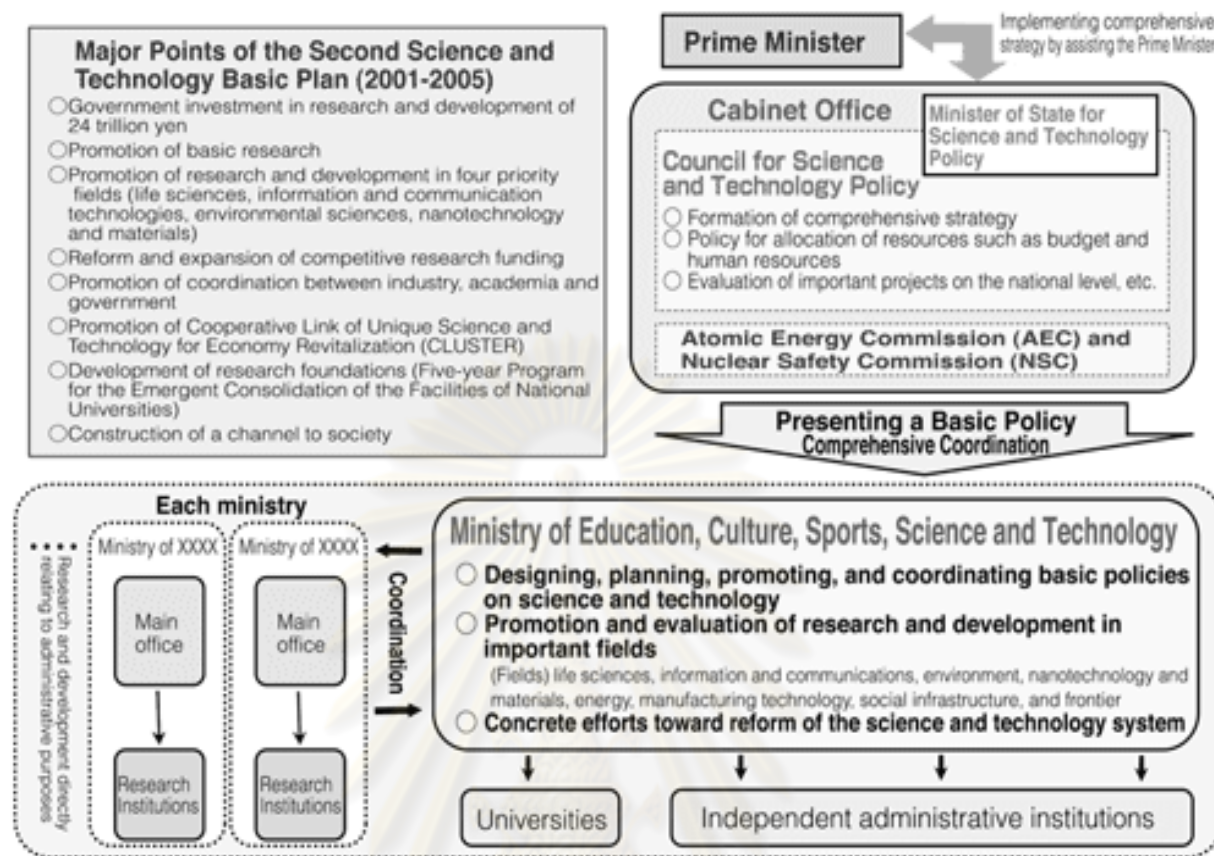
Major Points of the Second Science and Technology Basic Plan (2001-2005)

○Government investment in research and development of 24 trillion yen
○Promotion of basic research
○Promotion of research and development in four priority fields (life sciences, information and communication technologies, environmental sciences, nanotechnology and materials)
○Reform and expansion of competitive research funding
○Promotion of coordination between industry, academia and government
○Promotion of Cooperative Link of Unique Science and Technology for Economy Revitalization (CLUSTER)
○Development of research foundations (Five-year Program for the Emergent Consolidation of the Facilities of National Universities)
○Construction of a channel to society

Prime Minister

Implementing comprehensive strategy by assisting the Prime Minister

Cabinet Office

Minister of State for Science and Technology Policy

Council for Science and Technology Policy

○ Formation of comprehensive strategy
○ Policy for allocation of resources such as budget and human resources
○ Evaluation of important projects on the national level, etc.

Atomic Energy Commission (AEC) and Nuclear Safety Commission (NSC)

Presenting a Basic Policy
Comprehensive Coordination

Each ministry

Research and development directly relating to administrative purposes

Ministry of XXXX

Main office

Research Institutions

Ministry of XXXX

Main office

Research Institutions

Coordination

Ministry of Education, Culture, Sports, Science and Technology

○ Designing, planning, promoting, and coordinating basic policies on science and technology
○ Promotion and evaluation of research and development in important fields
(Fields) life sciences, information and communications, environment, nanotechnology and materials, energy, manufacturing technology, social infrastructure, and frontier
○ Concrete efforts toward reform of the science and technology system

Universities

Independent administrative institutions